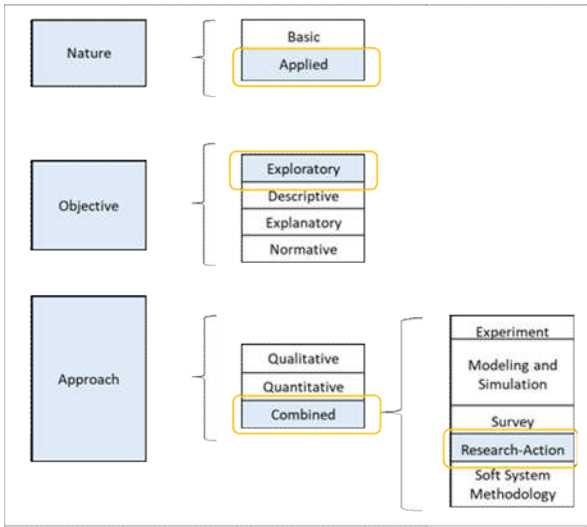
Nature

Basic
Applied

Objective

Exploratory
Descriptive
Explanatory
Normative

Approach

Qualitative
Quantitative
Combined

Experiment
Modeling and Simulation
Survey
Research-Action
Soft System Methodology